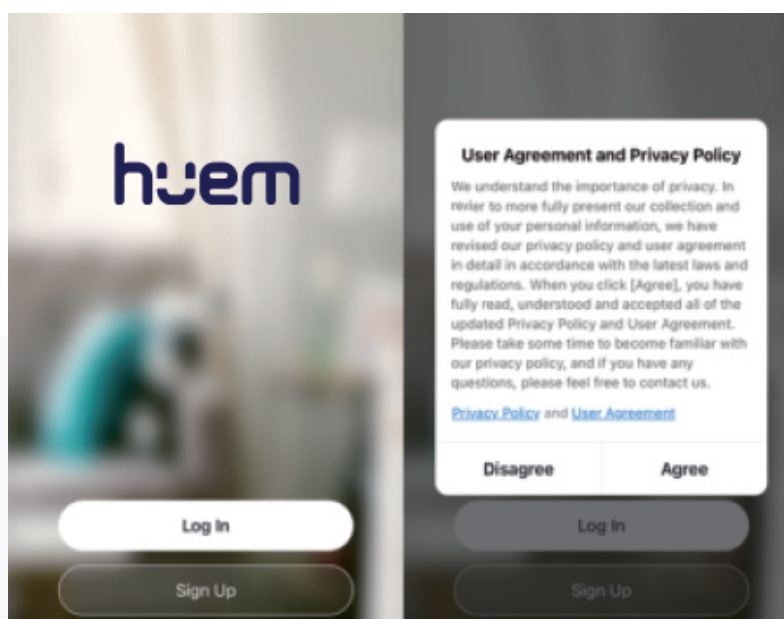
huem

Log In

Sign Up

User Agreement and Privacy Policy

We understand the importance of privacy. In revier to more fully present our collection and use of your personal information, we have revised our privacy policy and user agreement in detail in accordance with the latest laws and regulations. When you click [Agree], you have fully read, understood and accepted all of the updated Privacy Policy and User Agreement. Please take some time to become familiar with our privacy policy, and if you have any questions, please feel free to contact us.

Privacy Policy and User Agreement

Disagree

Agree

Log In

Sign Up